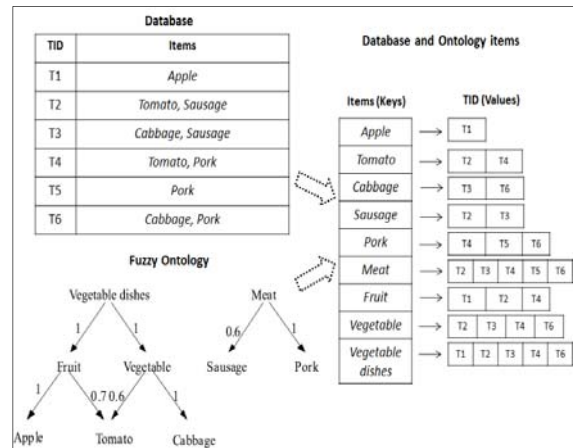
Database

| TID | Items |
|---|---|
| T1 | Apple |
| T2 | Tomato, Sausage |
| T3 | Cabbage, Sausage |
| T4 | Tomato, Pork |
| T5 | Pork |
| T6 | Cabbage, Pork |

Database and Ontology items

| Items (Keys) | TID (Values) |
|---|---|
| Apple | T1 |
| Tomato | T2 T4 |
| Cabbage | T3 T6 |
| Sausage | T2 T3 |
| Pork | T4 T5 T6 |
| Meat | T2 T3 T4 T5 T6 |
| Fruit | T1 T2 T4 |
| Vegetable | T2 T3 T4 T6 |
| Vegetable dishes | T1 T2 T3 T4 T6 |

Fuzzy Ontology

Vegetable dishes
1
1
Fruit
Vegetable
1
0.7
0.6
1
Apple
Tomato
Cabbage

Meat
0.6
1
Sausage
Pork